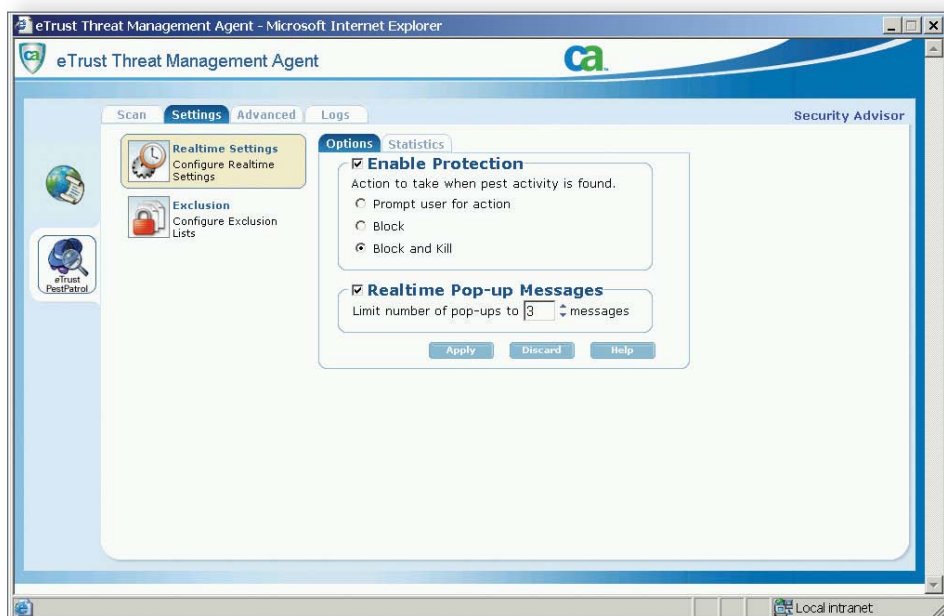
eTrust Threat Management Agent - Microsoft Internet Explorer

eTrust Threat Management Agent

ca

Scan Settings Advanced Logs

Security Advisor

Realtime Settings
Configure Realtime Settings

Exclusion
Configure Exclusion Lists

eTrust PestPatrol

Options Statistics

☑ Enable Protection
Action to take when pest activity is found.
○ Prompt user for action
○ Block
● Block and Kill

☑ Realtime Pop-up Messages
Limit number of pop-ups to 3 messages

Apply Discard Help

Local intranet